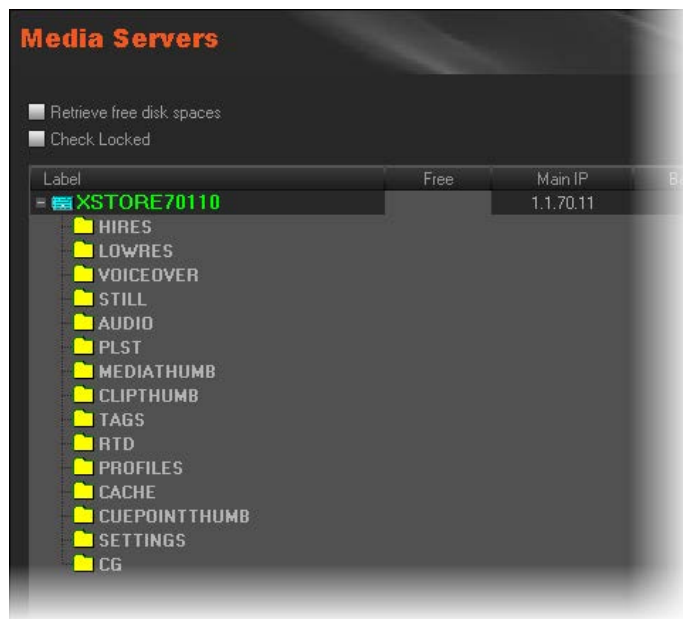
Media Servers

Retrieve free disk spaces
Check Locked

| Label | Free | Main IP | B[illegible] |
|---|---|---|---|
| XSTORE70110 | | 1.1.70.11 | |
| HIRES | | | |
| LOWRES | | | |
| VOICEOVER | | | |
| STILL | | | |
| AUDIO | | | |
| PLST | | | |
| MEDIATHUMB | | | |
| CLIPTHUMB | | | |
| TAGS | | | |
| RTD | | | |
| PROFILES | | | |
| CACHE | | | |
| CUEPOINTTHUMB | | | |
| SETTINGS | | | |
| CG | | | |